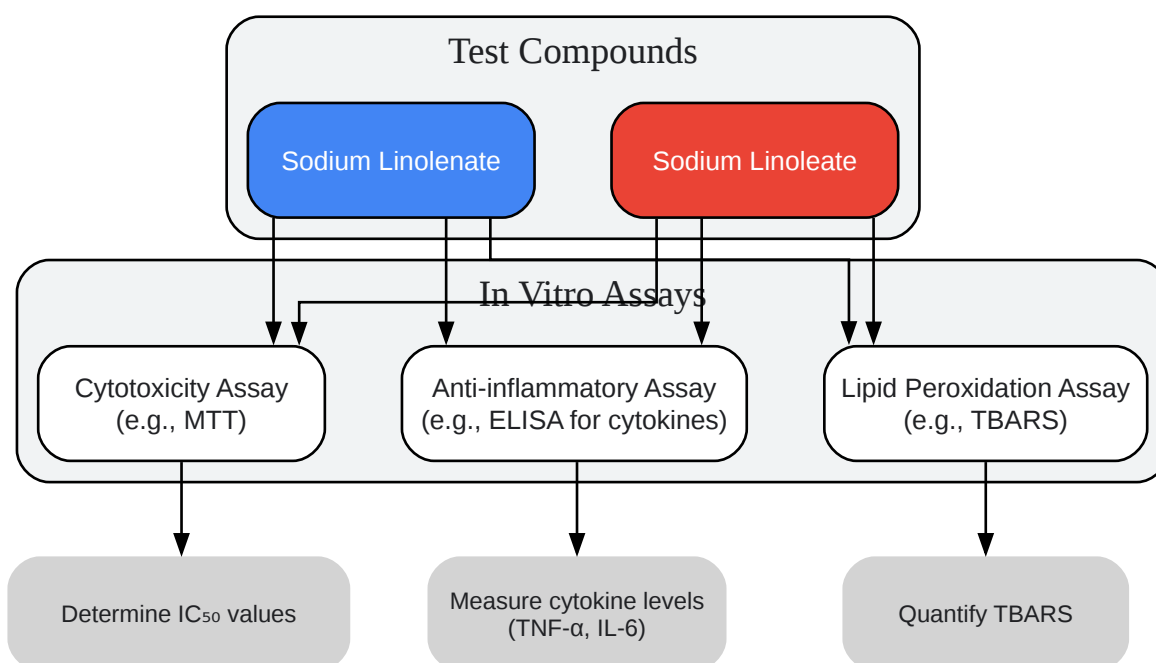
Test Compounds

Sodium Linolenate

Sodium Linoleate

In Vitro Assays

Cytotoxicity Assay (e.g., MTT)

Anti-inflammatory Assay (e.g., ELISA for cytokines)

Lipid Peroxidation Assay (e.g., TBARS)

Determine $IC_{50}$ values

Measure cytokine levels (TNF-α, IL-6)

Quantify TBARS